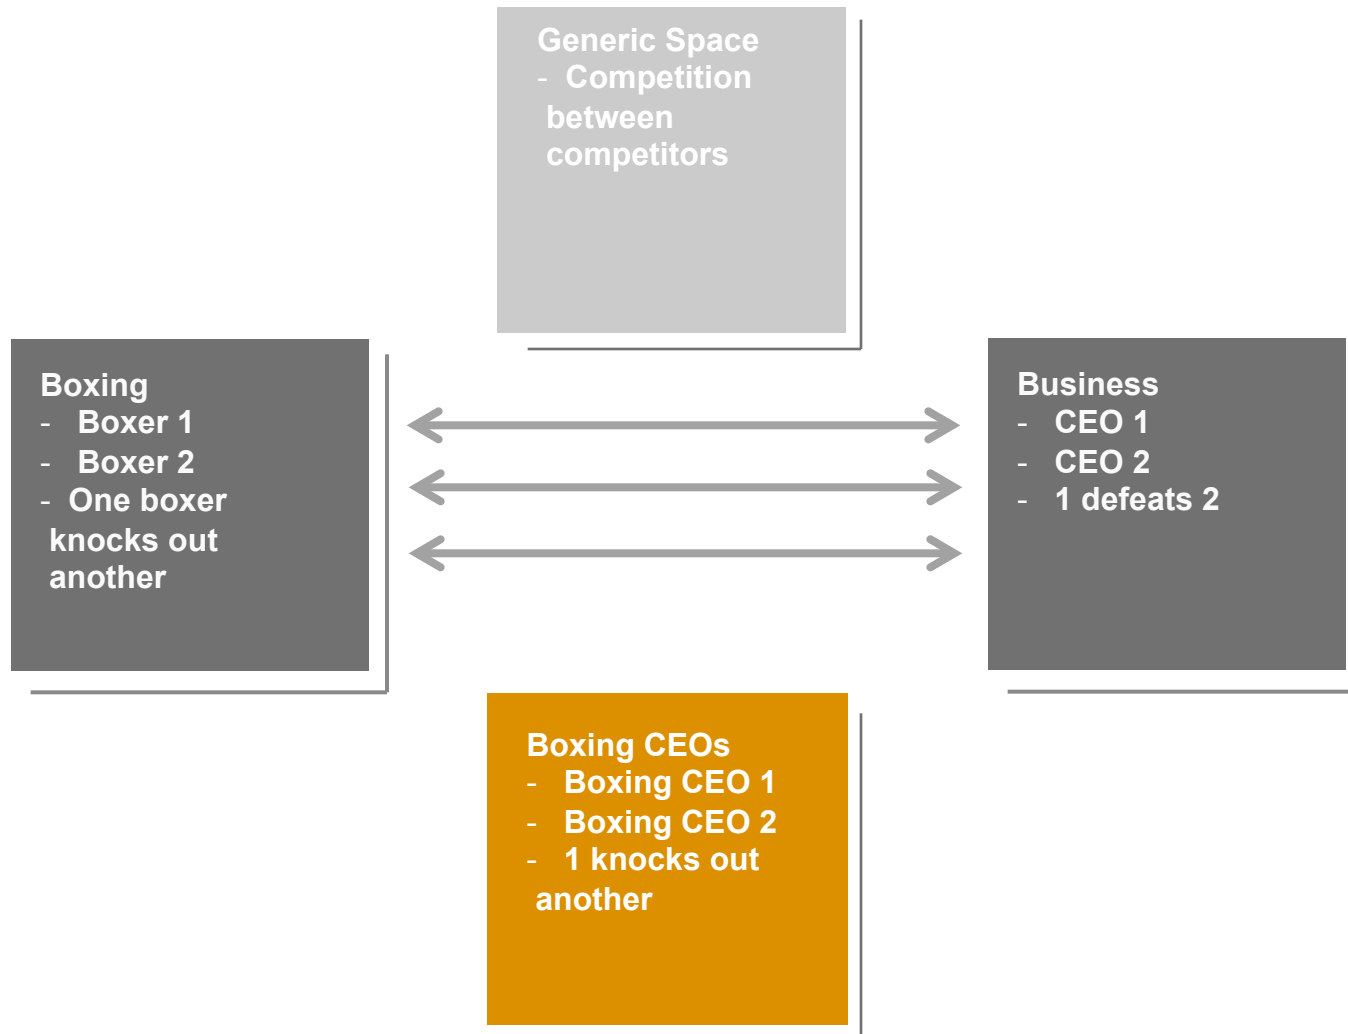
Generic Space
- Competition between competitors

Boxing
- Boxer 1
- Boxer 2
- One boxer knocks out another

Business
- CEO 1
- CEO 2
- 1 defeats 2

Boxing CEOs
- Boxing CEO 1
- Boxing CEO 2
- 1 knocks out another